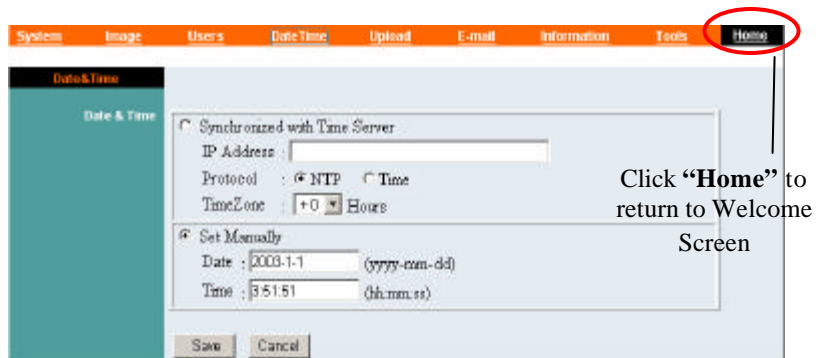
System Image Users DateTime Upload E-mail Information Tools Home

Date&Time

Date & Time

Synchronized with Time Server

IP Address :

Protocol : NTP Time

TimeZone : +0 Hours

Set Manually

Date : 2003-1-1 (yyyy-mm-dd)

Time : 3:51:51 (hh:mm:ss)

Save Cancel

Click **"Home"** to return to Welcome Screen